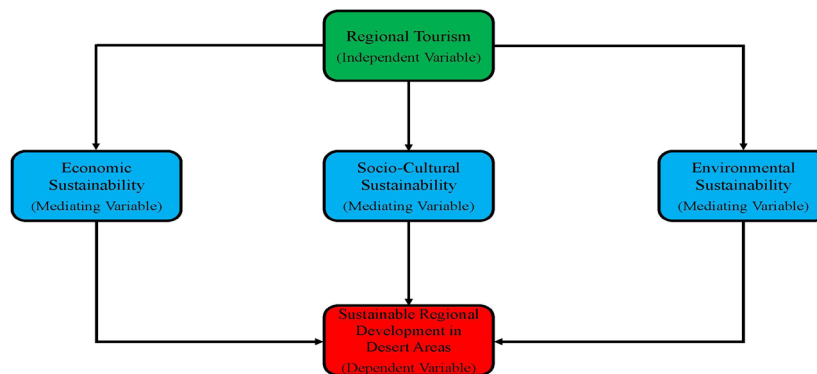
Regional Tourism
(Independent Variable)

Economic Sustainability
(Mediating Variable)

Socio-Cultural Sustainability
(Mediating Variable)

Environmental Sustainability
(Mediating Variable)

Sustainable Regional Development in Desert Areas
(Dependent Variable)